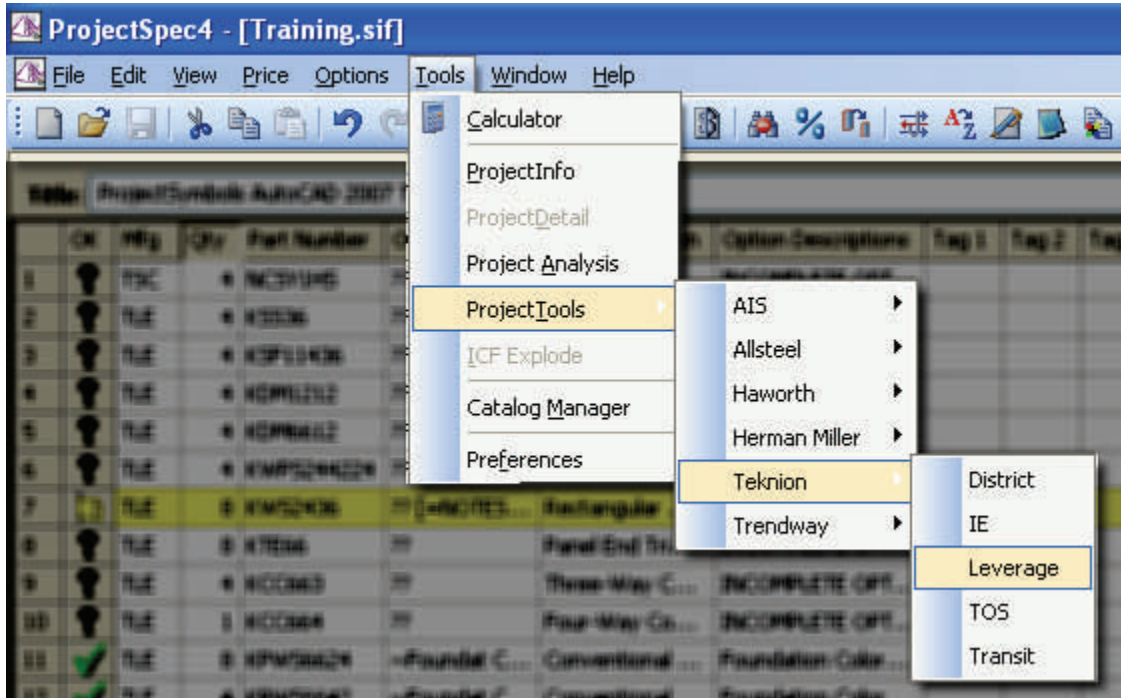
ProjectSpec4 - [Training.sif]

File Edit View Price Options Tools Window Help

Calculator
ProjectInfo
ProjectDetail
Project Analysis
ProjectTools
ICF Explode
Catalog Manager
Preferences

AIS
Allsteel
Haworth
Herman Miller
Teknion
Trendway

District
IE
Leverage
TOS
Transit

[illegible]